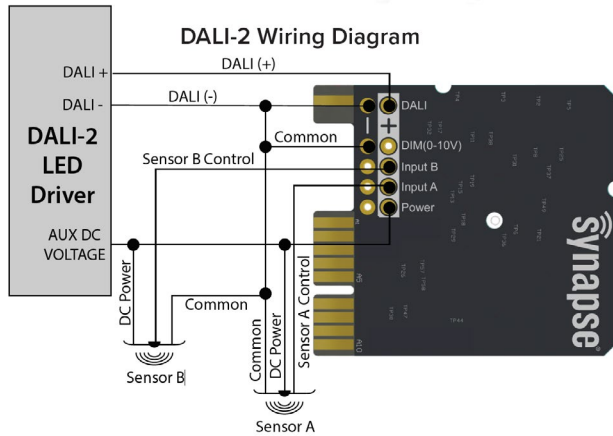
DALI-2 Wiring Diagram

DALI +

DALI -

DALI-2 LED Driver

AUX DC VOLTAGE

DALI (+)

DALI (-)

Common

Sensor B Control

DC Power

Common

Sensor B

Common

DC Power

Sensor A Control

Sensor A

DALI

DIM(0-10V)

Input B

Input A

Power

Synapse